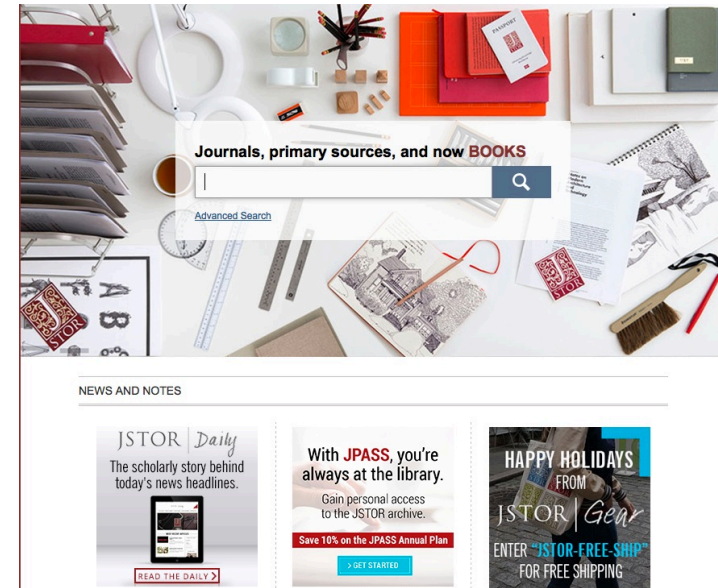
PASSPORT

Journals, primary sources, and now BOOKS

Advanced Search

JSTOR

JSTOR

NEWS AND NOTES

JSTOR | Daily

The scholarly story behind today's news headlines.

READ THE DAILY >

With JPASS, you're always at the library.

Gain personal access to the JSTOR archive.

Save 10% on the JPASS Annual Plan

> GET STARTED

HAPPY HOLIDAYS FROM JSTOR | Gear

ENTER "JSTOR-FREE-SHIP" FOR FREE SHIPPING